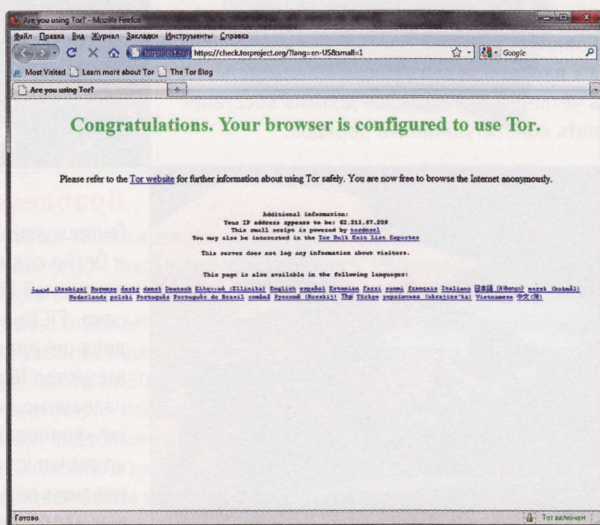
Are you using Tor? - Mozilla Firefox

Файл Правка Вид Журнал Закладки Инструменты Справка

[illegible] https://check.torproject.org/?lang=en-US&small=1

Google

Most Visited Learn more about Tor The Tor Blog

Are you using Tor?

Congratulations. Your browser is configured to use Tor.

Please refer to the Tor website for further information about using Tor safely. You are now free to browse the Internet anonymously.

Additional information:
Your IP address appears to be: 62.212.67.209
This small script is powered by tordnsel
You may also be interested in the Tor Bulk Exit List Exporter

This server does not log any information about visitors.

This page is also available in the following languages:

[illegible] (Arabiya) Burmese česky dansk Deutsch Ελληνικά (Ellinika) English español Estonian Farsi suomi français Italiano 日本語 (Nihongo) norsk (bokmål) Nederlands polski Português Português do Brasil română Русский (Russkij) Thai Türkçe українська (ukrajins'ka) Vietnamese 中文(简)

Готово

Tor включен